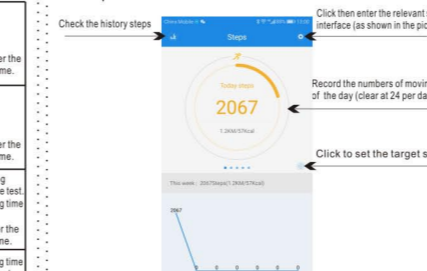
er the
me.

er the
me.
g
e test.
g time
r the
me.
g time

Check the history steps

China Mobile

Steps

Today steps
2067
1.2KM/57Kcal

This week : 2067Steps(1.2KM/57Kcal)

2067
0 0 0 0 0 0

Click then enter the relevant
interface (as shown in the pic

Record the numbers of movin
of the day (clear at 24 per da

Click to set the target s